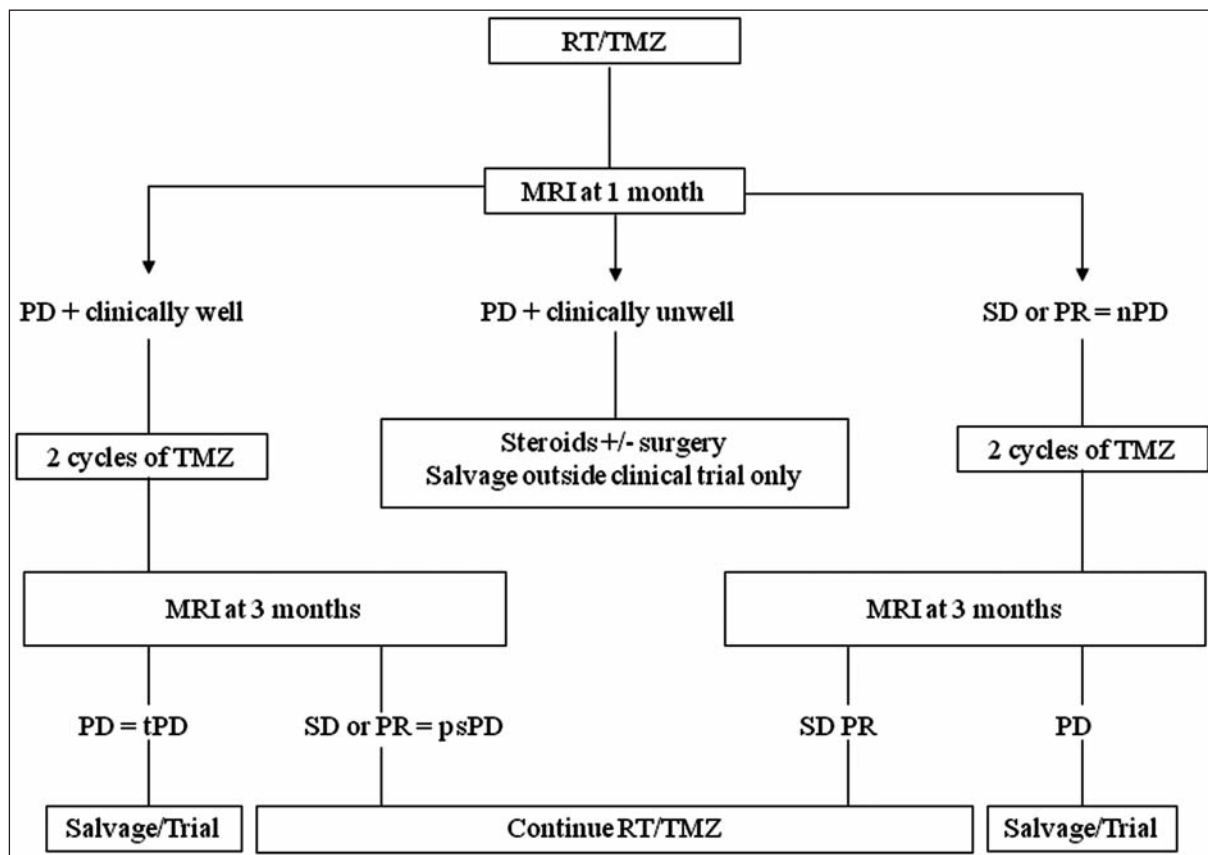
RT/TMZ

MRI at 1 month

PD + clinically well

PD + clinically unwell

SD or PR = nPD

2 cycles of TMZ

Steroids +/- surgery
Salvage outside clinical trial only

2 cycles of TMZ

MRI at 3 months

MRI at 3 months

PD = tPD

SD or PR = psPD

SD PR

PD

Salvage/Trial

Continue RT/TMZ

Salvage/Trial